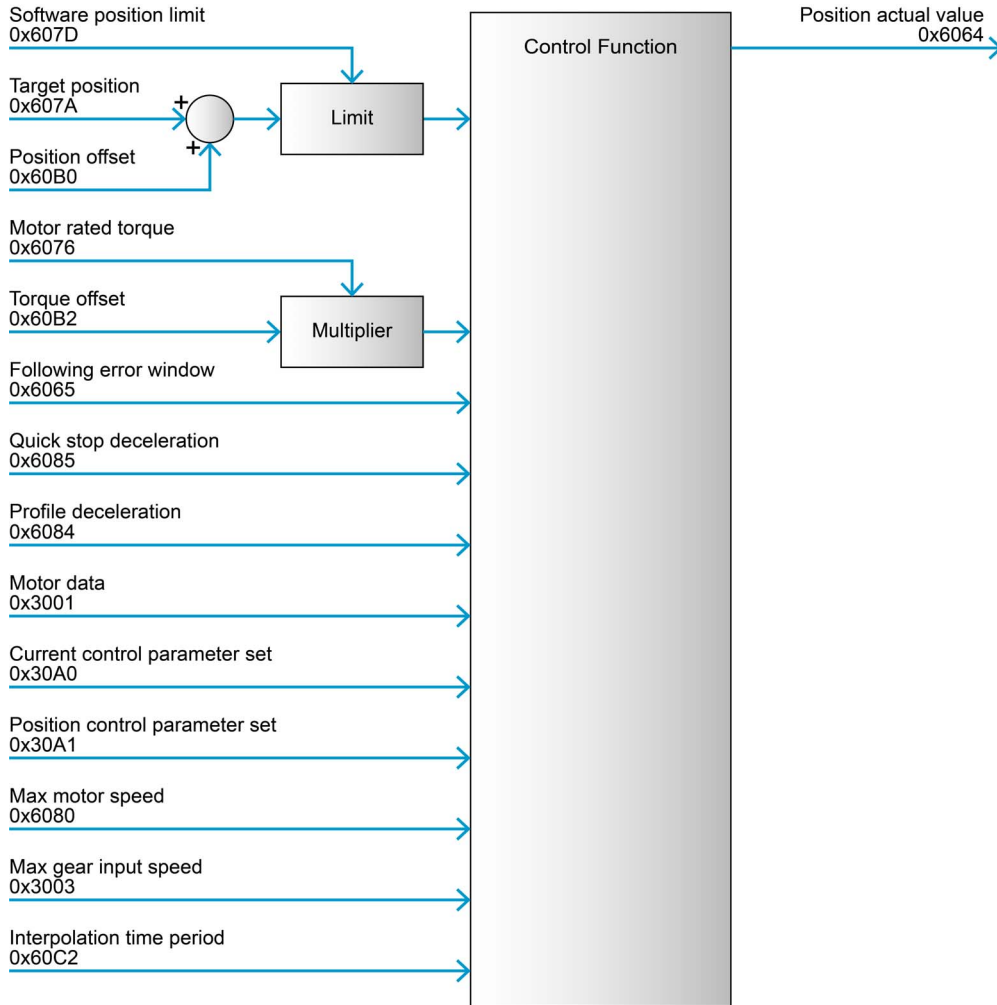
Software position limit
0x607D

Target position
0x607A

+

+

Position offset
0x60B0

Limit

Control Function

Position actual value
0x6064

Motor rated torque
0x6076

Torque offset
0x60B2

Multiplier

Following error window
0x6065

Quick stop deceleration
0x6085

Profile deceleration
0x6084

Motor data
0x3001

Current control parameter set
0x30A0

Position control parameter set
0x30A1

Max motor speed
0x6080

Max gear input speed
0x3003

Interpolation time period
0x60C2